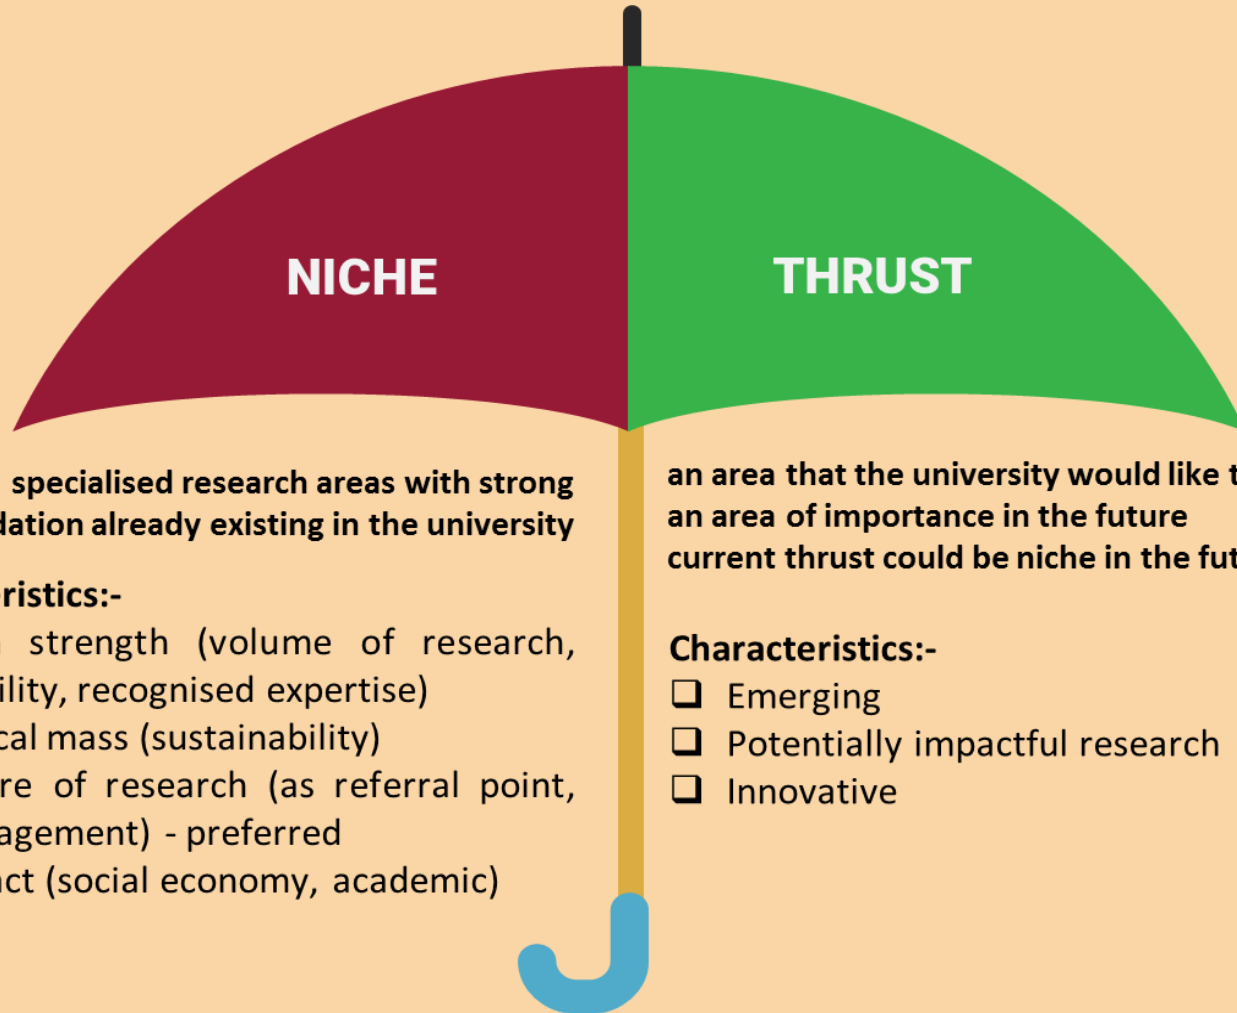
NICHE

THRUST

specialised research areas with strong dation already existing in the university

ristics:-
strength (volume of research, ility, recognised expertise)
cal mass (sustainability)
re of research (as referral point, agement) - preferred
ct (social economy, academic)

an area that the university would like t
an area of importance in the future
current thrust could be niche in the fut

Characteristics:-
❑ Emerging
❑ Potentially impactful research
❑ Innovative